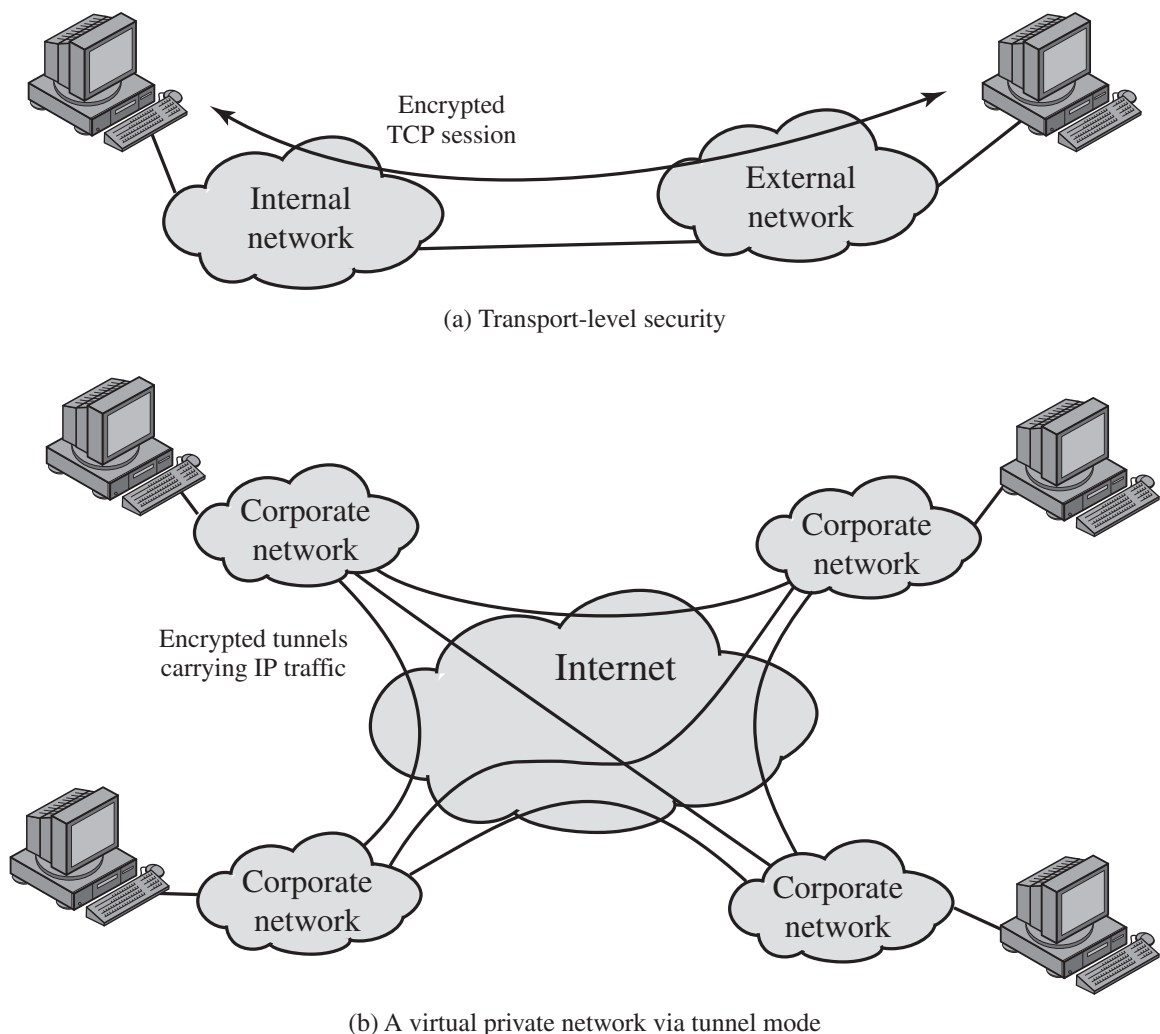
Encrypted TCP session

Internal network

External network

(a) Transport-level security

Corporate network

Corporate network

Encrypted tunnels carrying IP traffic

Internet

Corporate network

Corporate network

(b) A virtual private network via tunnel mode